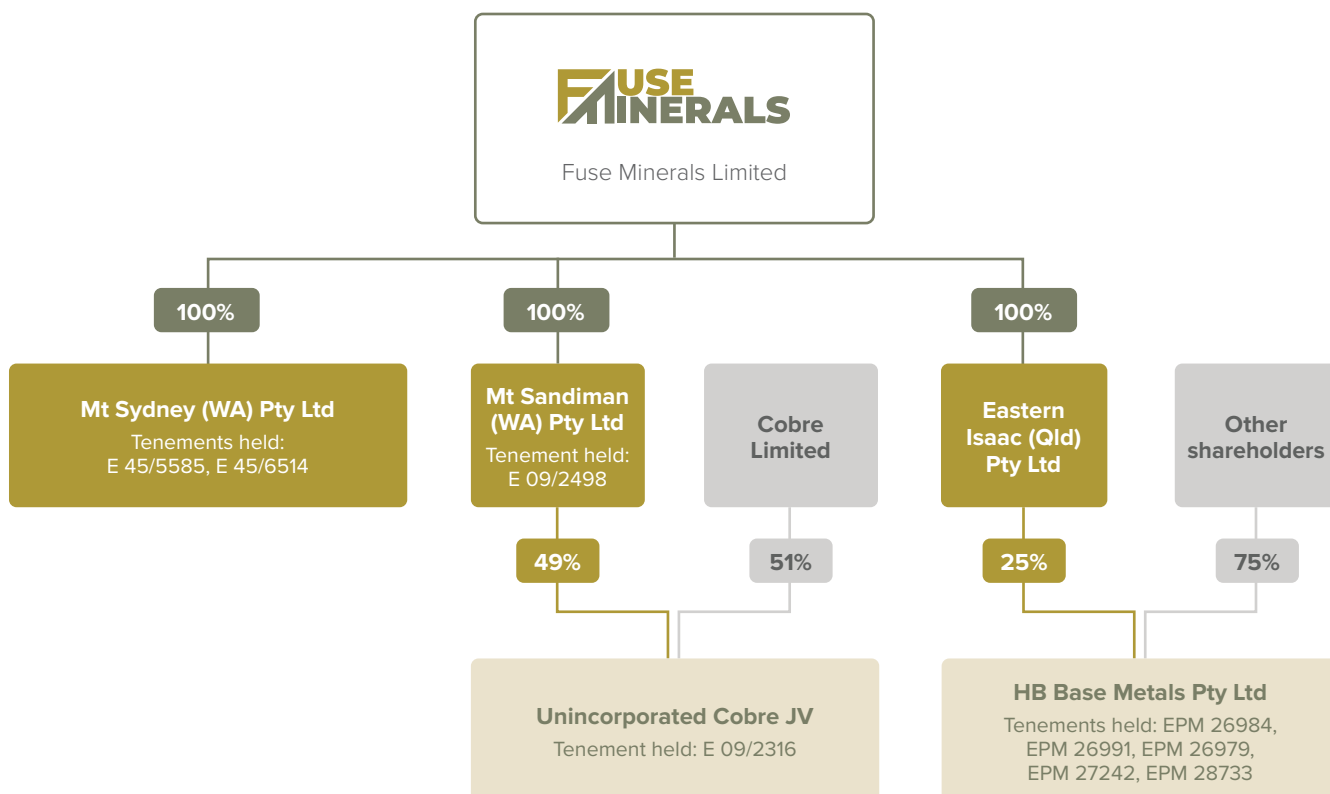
FUSE MINERALS

Fuse Minerals Limited

100%

100%

100%

Mt Sydney (WA) Pty Ltd
Tenements held:
E 45/5585, E 45/6514

Mt Sandiman (WA) Pty Ltd
Tenement held:
E 09/2498

Cobre Limited

Eastern Isaac (Qld) Pty Ltd

Other shareholders

49%

51%

25%

75%

Unincorporated Cobre JV
Tenement held: E 09/2316

HB Base Metals Pty Ltd
Tenements held: EPM 26984, EPM 26991, EPM 26979, EPM 27242, EPM 28733